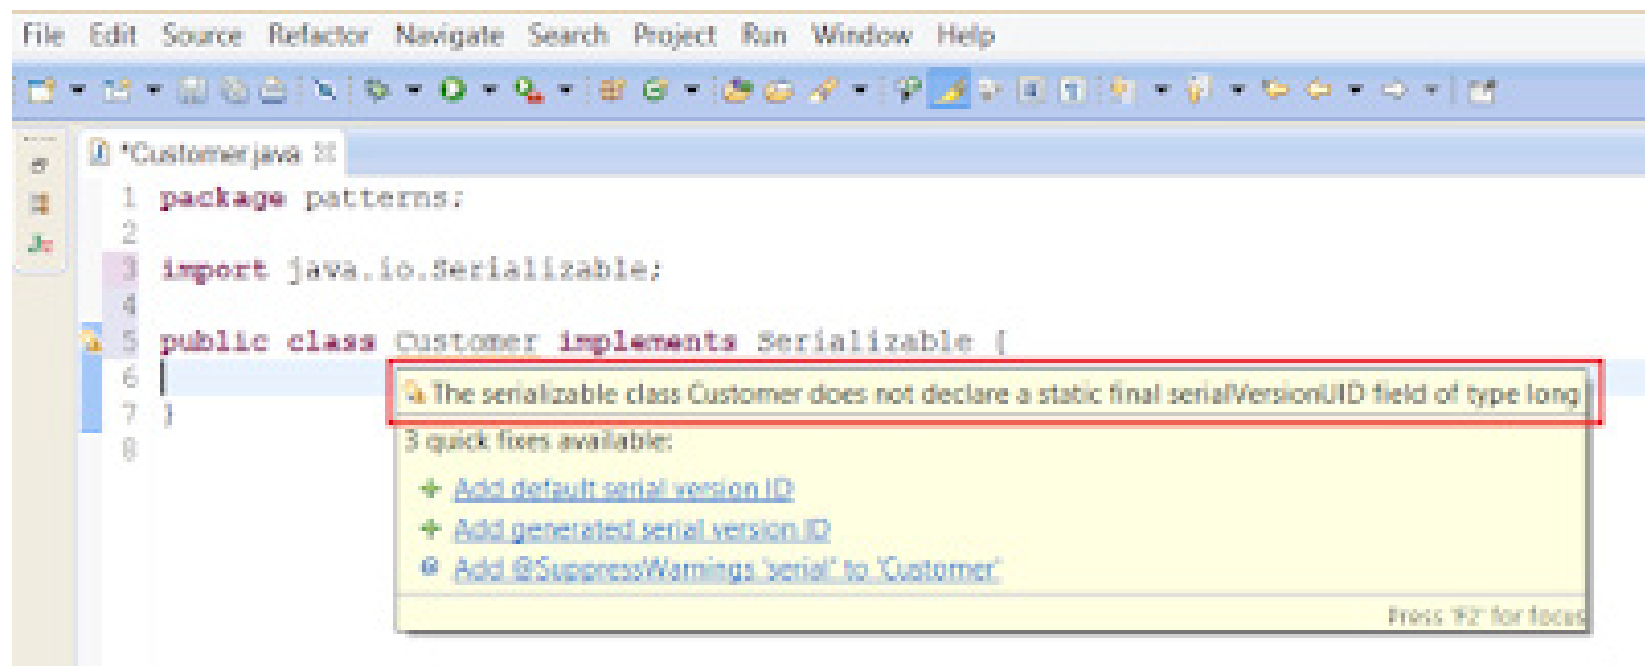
File Edit Source Refactor Navigate Search Project Run Window Help

*Customer.java

1 package patterns;
2
3 import java.io.Serializable;
4
5 public class Customer implements Serializable {
6
7 }
8

The serializable class Customer does not declare a static final serialVersionUID field of type long

3 quick fixes available:

Add default serial version ID
Add generated serial version ID
Add @SuppressWarnings 'serial' to 'Customer'

Press 'F2' for focus